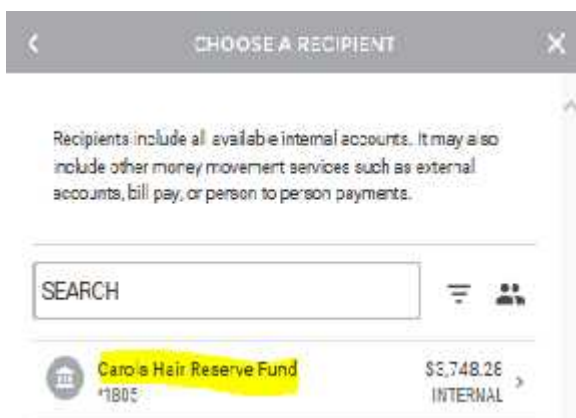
CHOOSE A RECIPIENT

Recipients include all available internal accounts. It may also include other money movement services such as external accounts, bill pay, or person to person payments.

SEARCH

Carol's Hair Reserve Fund
*1805

$3,748.26
INTERNAL